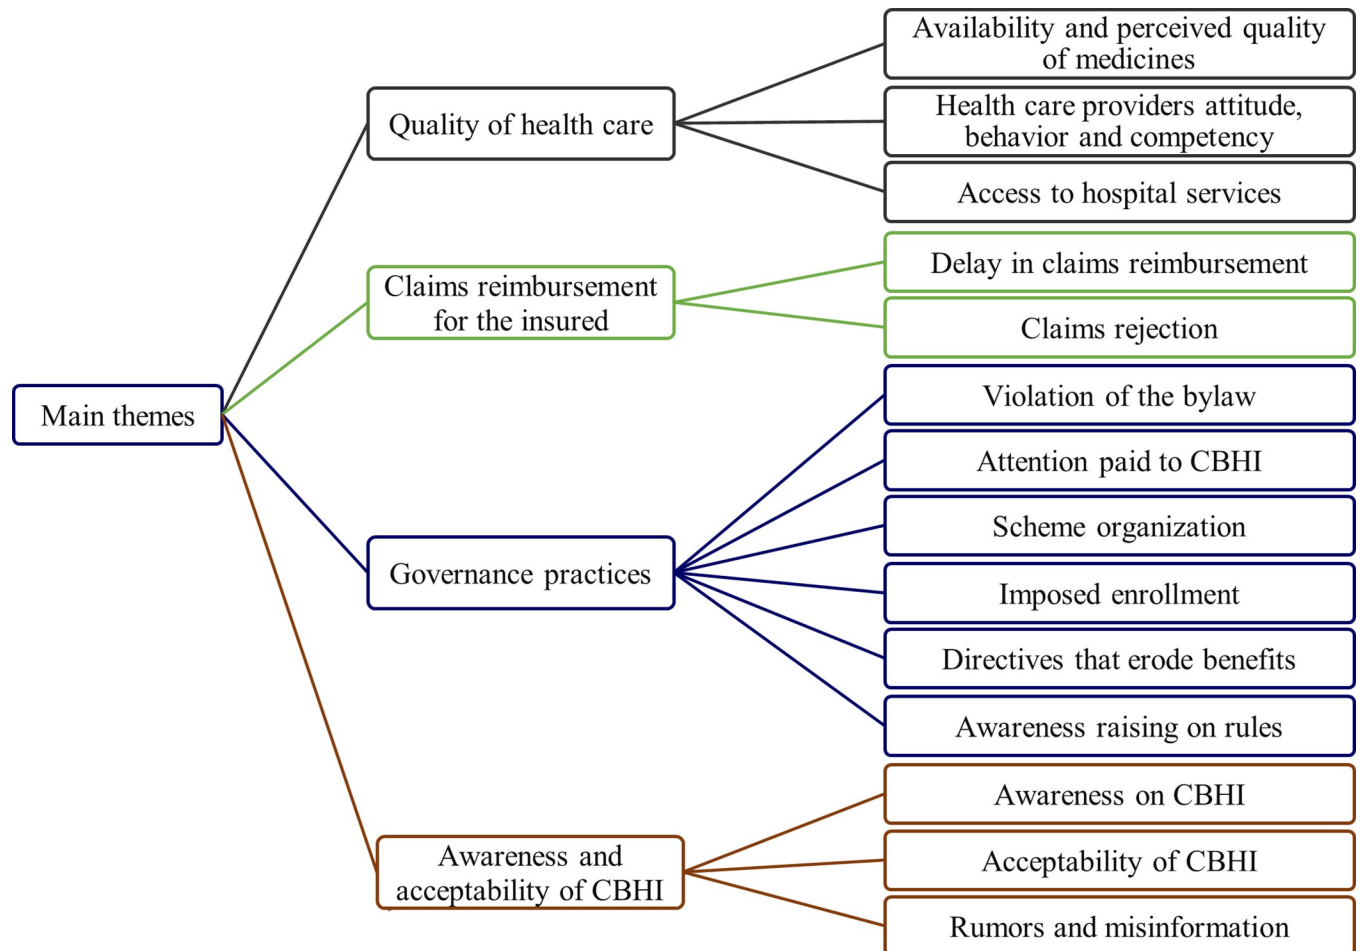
Main themes

Quality of health care

Availability and perceived quality of medicines

Health care providers attitude, behavior and competency

Access to hospital services

Claims reimbursement for the insured

Delay in claims reimbursement

Claims rejection

Governance practices

Violation of the bylaw

Attention paid to CBHI

Scheme organization

Imposed enrollment

Directives that erode benefits

Awareness raising on rules

Awareness and acceptability of CBHI

Awareness on CBHI

Acceptability of CBHI

Rumors and misinformation